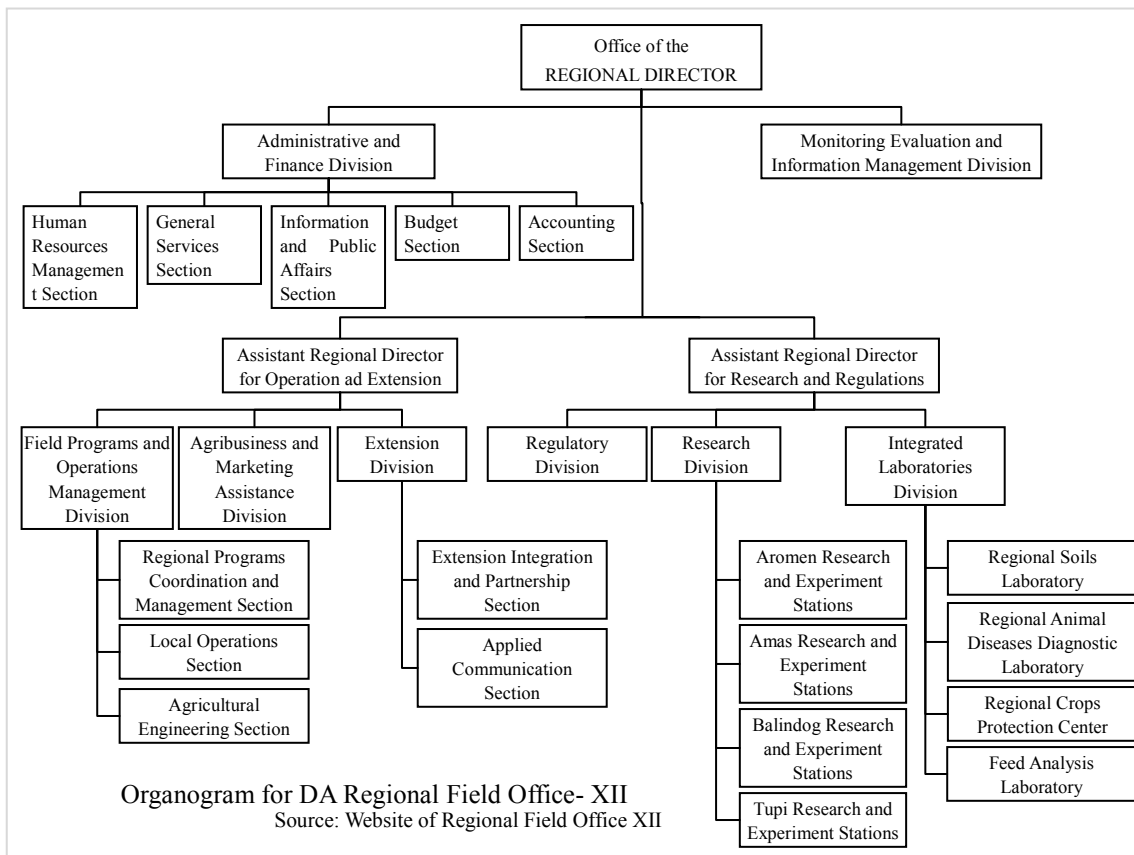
Office of the REGIONAL DIRECTOR

Administrative and Finance Division

Monitoring Evaluation and Information Management Division

Human Resources Managemen t Section

General Services Section

Information and Public Affairs Section

Budget Section

Accounting Section

Assistant Regional Director for Operation ad Extension

Assistant Regional Director for Research and Regulations

Field Programs and Operations Management Division

Agribusiness and Marketing Assistance Division

Extension Division

Regulatory Division

Research Division

Integrated Laboratories Division

Regional Programs Coordination and Management Section

Local Operations Section

Agricultural Engineering Section

Extension Integration and Partnership Section

Applied Communication Section

Aromen Research and Experiment Stations

Amas Research and Experiment Stations

Balindog Research and Experiment Stations

Tupi Research and Experiment Stations

Regional Soils Laboratory

Regional Animal Diseases Diagnostic Laboratory

Regional Crops Protection Center

Feed Analysis Laboratory

Organogram for DA Regional Field Office- XII
Source: Website of Regional Field Office XII